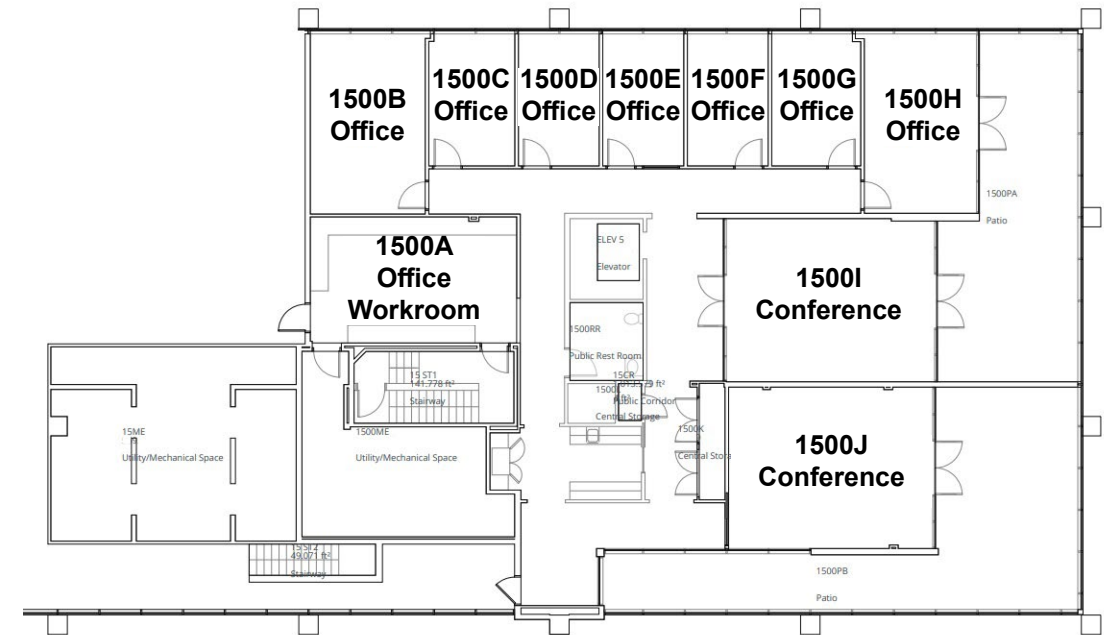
1500B Office

1500C Office

1500D Office

1500E Office

1500F Office

1500G Office

1500H Office

1500PA

Patio

1500A Office Workroom

ELEV 5

Elevator

1500I Conference

1500RR

Public Rest Room

15 ST1

141.778 ft²

Stairway

15CR

1500 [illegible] ft²

Public Corridor

Central Storage

1500K

Central Store

15ME

Utility/Mechanical Space

1500ME

Utility/Mechanical Space

1500J Conference

15 ST2

49.071 ft²

Stairway

1500PB

Patio